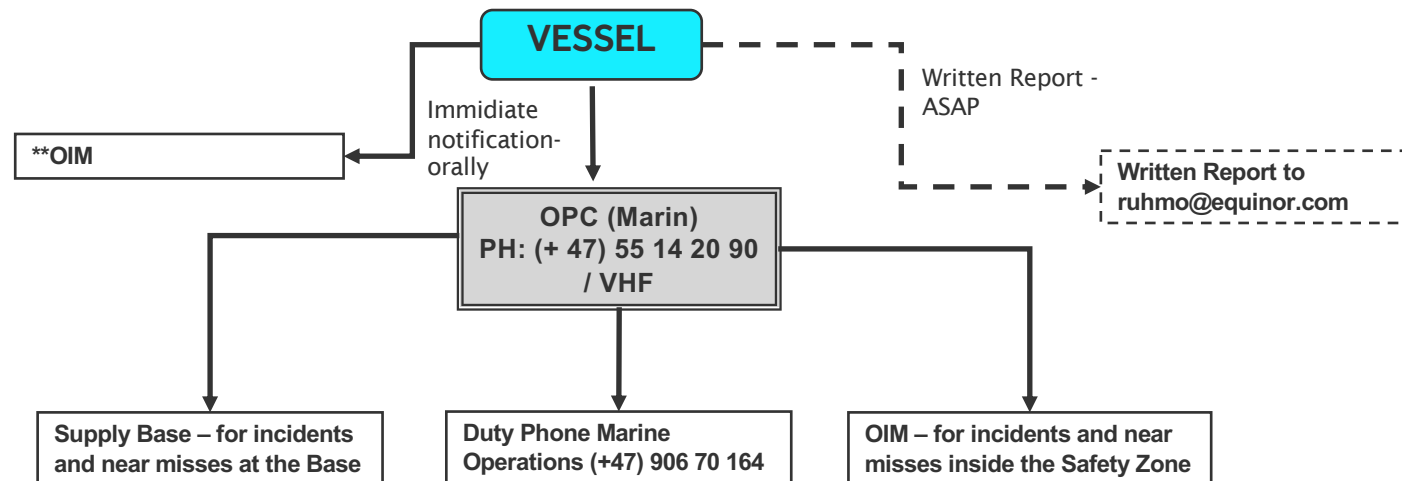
VESSEL

Written Report - ASAP

Immidiate notification-orally

**OIM

Written Report to ruhmo@equinor.com

OPC (Marin)
PH: (+ 47) 55 14 20 90 / VHF

Supply Base – for incidents and near misses at the Base

Duty Phone Marine Operations (+47) 906 70 164

OIM – for incidents and near misses inside the Safety Zone